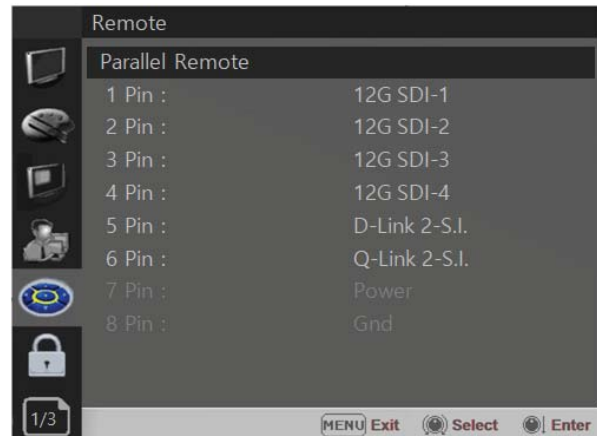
Remote

Parallel Remote

| | |
|---|---|
| 1 Pin : | 12G SDI-1 |
| 2 Pin : | 12G SDI-2 |
| 3 Pin : | 12G SDI-3 |
| 4 Pin : | 12G SDI-4 |
| 5 Pin : | D-Link 2-S.I. |
| 6 Pin : | Q-Link 2-S.I. |
| 7 Pin : | Power |
| 8 Pin : | Gnd |

1/3

MENU Exit Select Enter